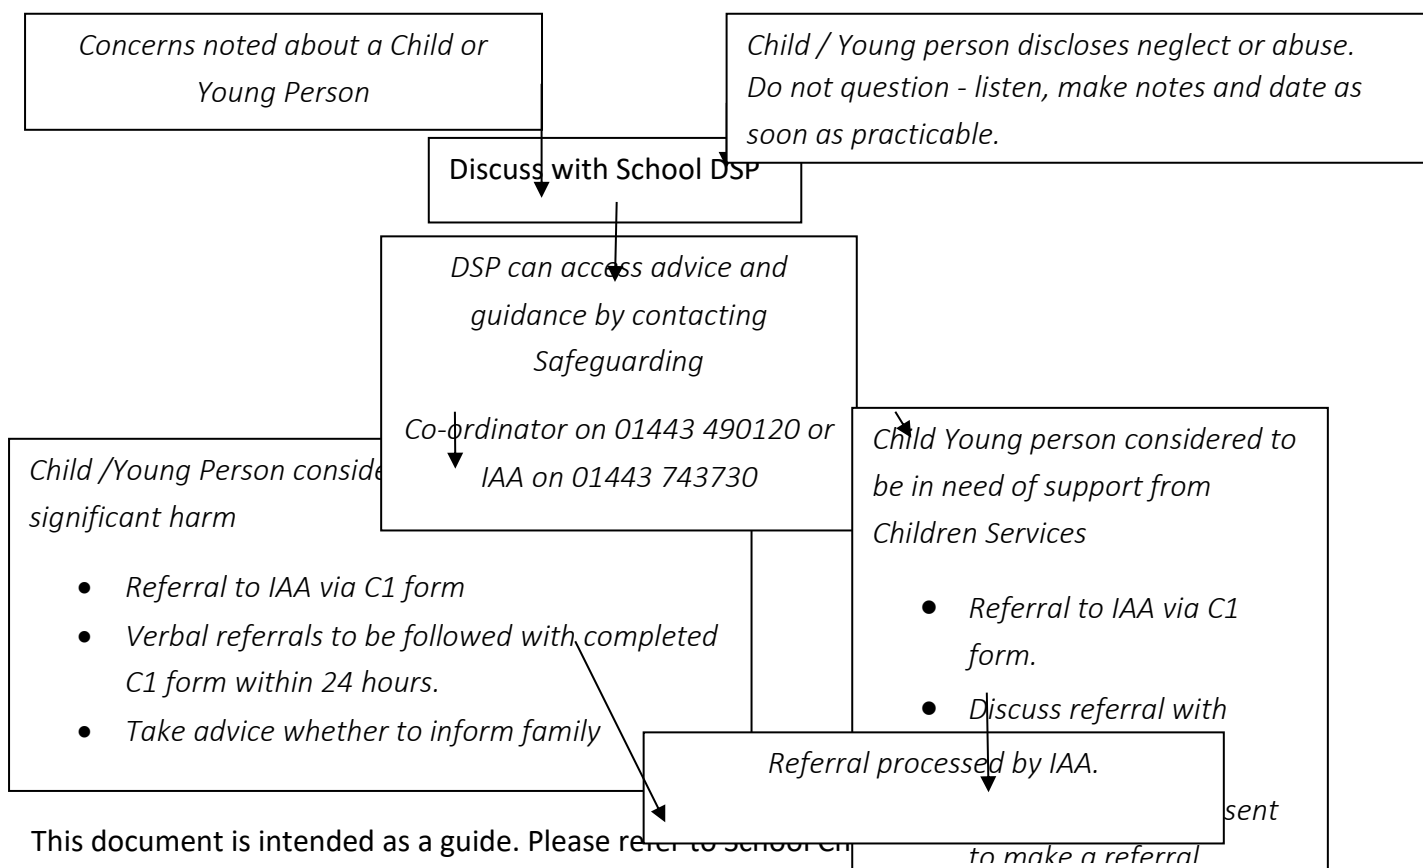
Concerns noted about a Child or Young Person

Child / Young person discloses neglect or abuse. Do not question - listen, make notes and date as soon as practicable.

Discuss with School DSP

DSP can access advice and guidance by contacting Safeguarding

Co-ordinator on 01443 490120 or IAA on 01443 743730

Child /Young Person conside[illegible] significant harm

- Referral to IAA via C1 form
- Verbal referrals to be followed with completed C1 form within 24 hours.
- Take advice whether to inform family

Child Young person considered to be in need of support from Children Services

- Referral to IAA via C1 form.
- Discuss referral with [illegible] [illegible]sent to make a referral

Referral processed by IAA.

This document is intended as a guide. Please re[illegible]